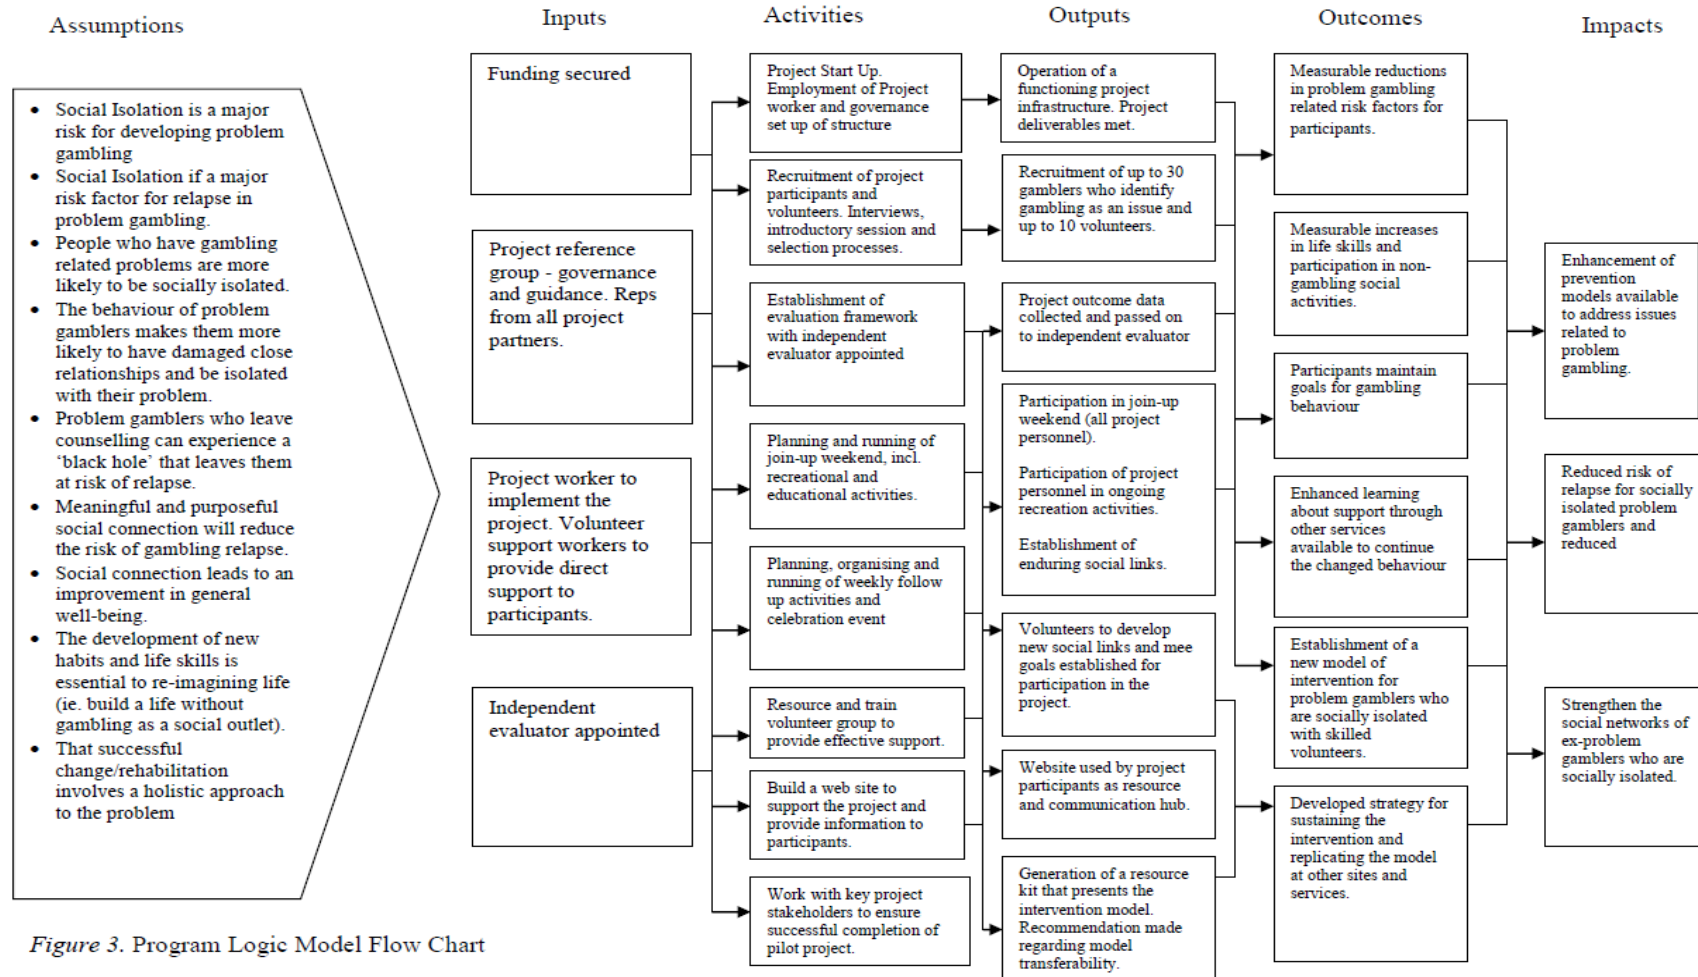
Assumptions

- Social Isolation is a major risk for developing problem gambling
- Social Isolation if a major risk factor for relapse in problem gambling.
- People who have gambling related problems are more likely to be socially isolated.
- The behaviour of problem gamblers makes them more likely to have damaged close relationships and be isolated with their problem.
- Problem gamblers who leave counselling can experience a 'black hole' that leaves them at risk of relapse.
- Meaningful and purposeful social connection will reduce the risk of gambling relapse.
- Social connection leads to an improvement in general well-being.
- The development of new habits and life skills is essential to re-imagining life (ie. build a life without gambling as a social outlet).
- That successful change/rehabilitation involves a holistic approach to the problem

Inputs

Funding secured

Project reference group - governance and guidance. Reps from all project partners.

Project worker to implement the project. Volunteer support workers to provide direct support to participants.

Independent evaluator appointed

Activities

Project Start Up. Employment of Project worker and governance set up of structure

Recruitment of project participants and volunteers. Interviews, introductory session and selection processes.

Establishment of evaluation framework with independent evaluator appointed

Planning and running of join-up weekend, incl. recreational and educational activities.

Planning, organising and running of weekly follow up activities and celebration event

Resource and train volunteer group to provide effective support.

Build a web site to support the project and provide information to participants.

Work with key project stakeholders to ensure successful completion of pilot project.

Outputs

Operation of a functioning project infrastructure. Project deliverables met.

Recruitment of up to 30 gamblers who identify gambling as an issue and up to 10 volunteers.

Project outcome data collected and passed on to independent evaluator

Participation in join-up weekend (all project personnel).

Participation of project personnel in ongoing recreation activities.

Establishment of enduring social links.

Volunteers to develop new social links and mee goals established for participation in the project.

Website used by project participants as resource and communication hub.

Generation of a resource kit that presents the intervention model. Recommendation made regarding model transferability.

Outcomes

Measurable reductions in problem gambling related risk factors for participants.

Measurable increases in life skills and participation in non-gambling social activities.

Participants maintain goals for gambling behaviour

Enhanced learning about support through other services available to continue the changed behaviour

Establishment of a new model of intervention for problem gamblers who are socially isolated with skilled volunteers.

Developed strategy for sustaining the intervention and replicating the model at other sites and services.

Impacts

Enhancement of prevention models available to address issues related to problem gambling.

Reduced risk of relapse for socially isolated problem gamblers and reduced

Strengthen the social networks of ex-problem gamblers who are socially isolated.

Figure 3. Program Logic Model Flow Chart